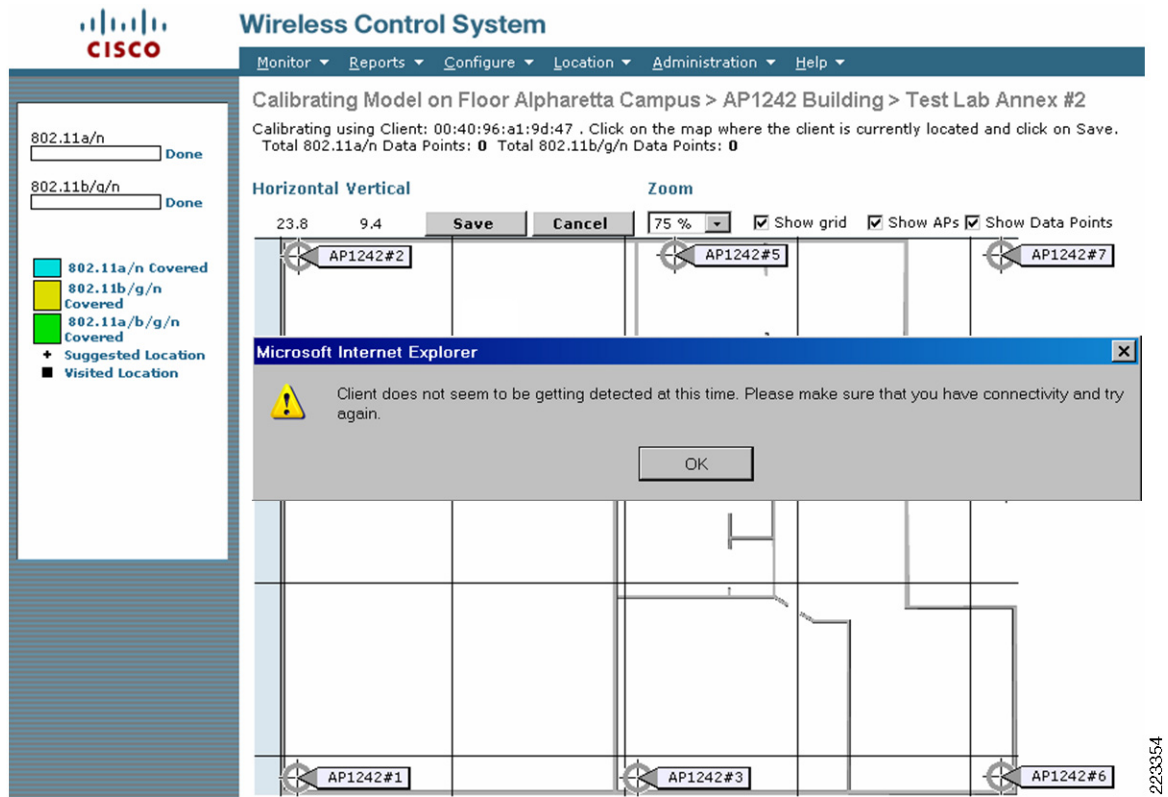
CISCO

Wireless Control System

Monitor ▼ Reports ▼ Configure ▼ Location ▼ Administration ▼ Help ▼

Calibrating Model on Floor Alpharetta Campus > AP1242 Building > Test Lab Annex #2

Calibrating using Client: 00:40:96:a1:9d:47 . Click on the map where the client is currently located and click on Save.
Total 802.11a/n Data Points: 0 Total 802.11b/g/n Data Points: 0

802.11a/n
Done

802.11b/g/n
Done

802.11a/n Covered
802.11b/g/n Covered
802.11a/b/g/n Covered
+ Suggested Location
■ Visited Location

Horizontal Vertical
23.8 9.4
Save
Cancel
Zoom
75 %
Show grid
Show APs
Show Data Points

AP1242#2
AP1242#5
AP1242#7

Microsoft Internet Explorer

Client does not seem to be getting detected at this time. Please make sure that you have connectivity and try again.

OK

AP1242#1
AP1242#3
AP1242#6

223354